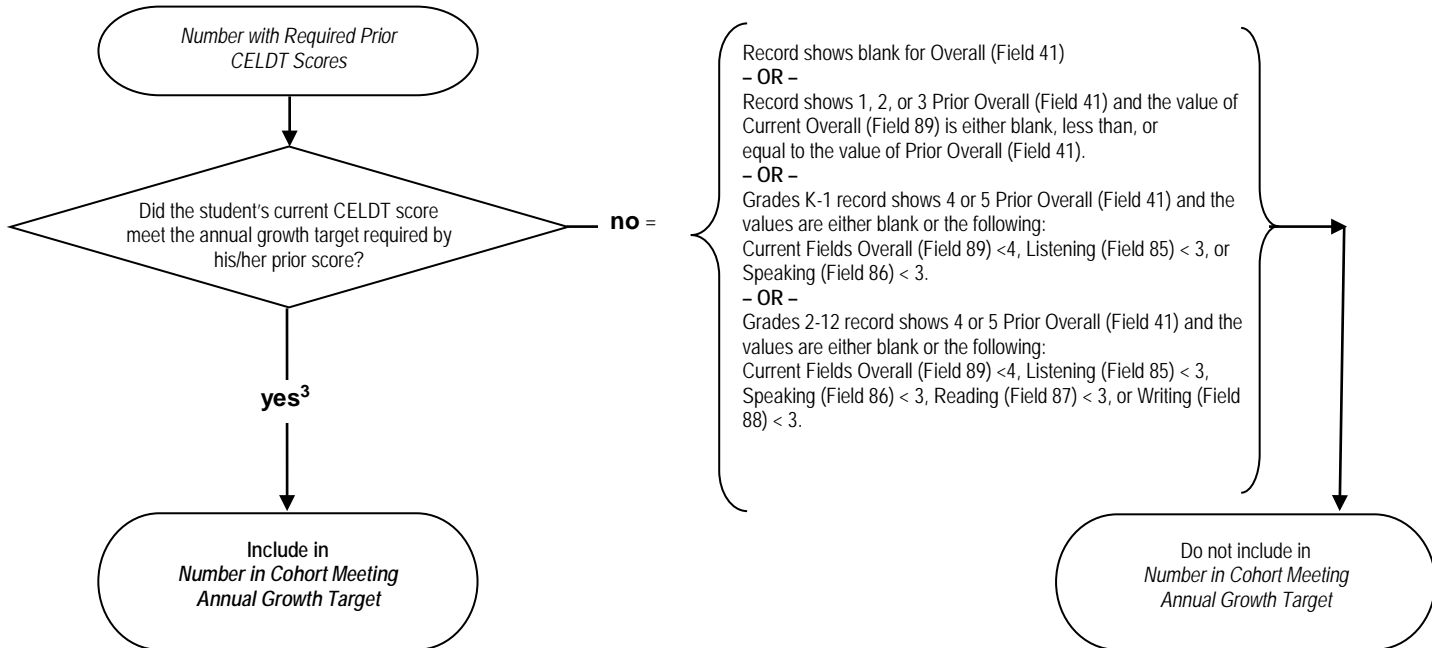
Number with Required Prior CELDT Scores

Did the student's current CELDT score meet the annual growth target required by his/her prior score?

no =

Record shows blank for Overall (Field 41)
– OR –
Record shows 1, 2, or 3 Prior Overall (Field 41) and the value of Current Overall (Field 89) is either blank, less than, or equal to the value of Prior Overall (Field 41).
– OR –
Grades K-1 record shows 4 or 5 Prior Overall (Field 41) and the values are either blank or the following:
Current Fields Overall (Field 89) <4, Listening (Field 85) < 3, or Speaking (Field 86) < 3.
– OR –
Grades 2-12 record shows 4 or 5 Prior Overall (Field 41) and the values are either blank or the following:
Current Fields Overall (Field 89) <4, Listening (Field 85) < 3, Speaking (Field 86) < 3, Reading (Field 87) < 3, or Writing (Field 88) < 3.

yes$^3$

Include in
Number in Cohort Meeting Annual Growth Target

Do not include in
Number in Cohort Meeting Annual Growth Target